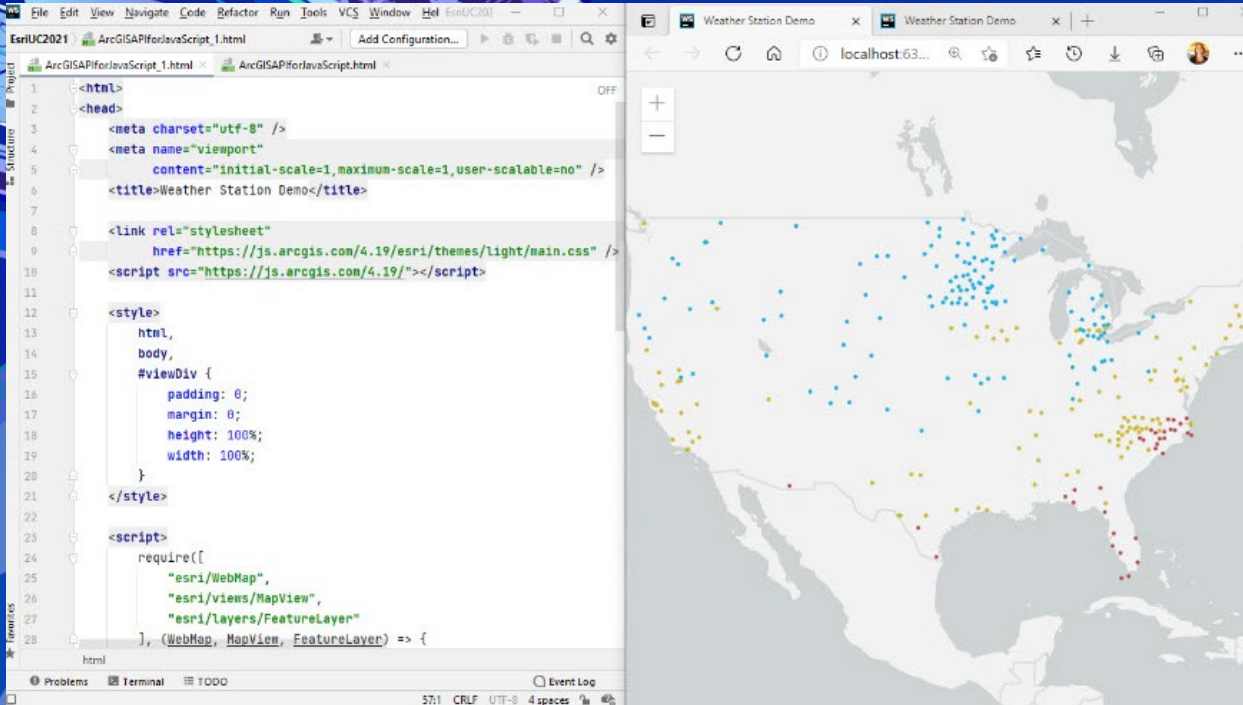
File Edit View Navigate Code Refactor Run Tools VCS Window Hel EsriUC202

EsriUC2021 ArcGISAPIforJavaScript_1.html Add Configuration...

ArcGISAPIforJavaScript_1.html ArcGISAPIforJavaScript.html

Project Structure Favorites

OFF

1 <html>
2 <head>
3 <meta charset="utf-8" />
4 <meta name="viewport"
5 content="initial-scale=1,maximum-scale=1,user-scalable=no" />
6 <title>Weather Station Demo</title>
7
8 <link rel="stylesheet"
9 href="https://js.arcgis.com/4.19/esri/themes/light/main.css" />
10 <script src="https://js.arcgis.com/4.19/"></script>
11
12 <style>
13 html,
14 body,
15 #viewDiv {
16 padding: 0;
17 margin: 0;
18 height: 100%;
19 width: 100%;
20 }
21 </style>
22
23 <script>
24 require([
25 "esri/WebMap",
26 "esri/views/MapView",
27 "esri/layers/FeatureLayer"
28 ], (WebMap, MapView, FeatureLayer) => {

html

Problems Terminal TODO Event Log

57:1 CRLF UTF-8 4 spaces

Weather Station Demo Weather Station Demo

localhost:63...

+
—